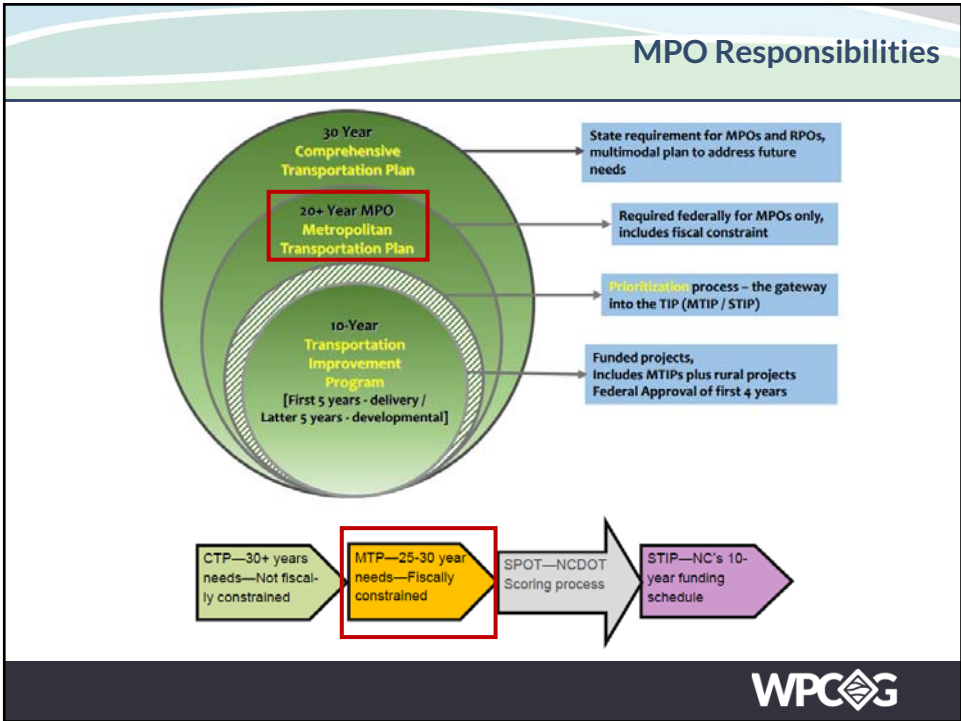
MPO Responsibilities

30 Year
Comprehensive
Transportation Plan

State requirement for MPOs and RPOs, multimodal plan to address future needs

20+ Year MPO
Metropolitan
Transportation Plan

Required federally for MPOs only, includes fiscal constraint

Prioritization process – the gateway into the TIP (MTIP / STIP)

10-Year
Transportation
Improvement
Program
[First 5 years - delivery / Latter 5 years - developmental]

Funded projects,
Includes MTIPs plus rural projects
Federal Approval of first 4 years

CTP—30+ years needs—Not fiscally constrained

MTP—25-30 year needs—Fiscally constrained

SPOT—NCDOT Scoring process

STIP—NC's 10-year funding schedule

WPCOG